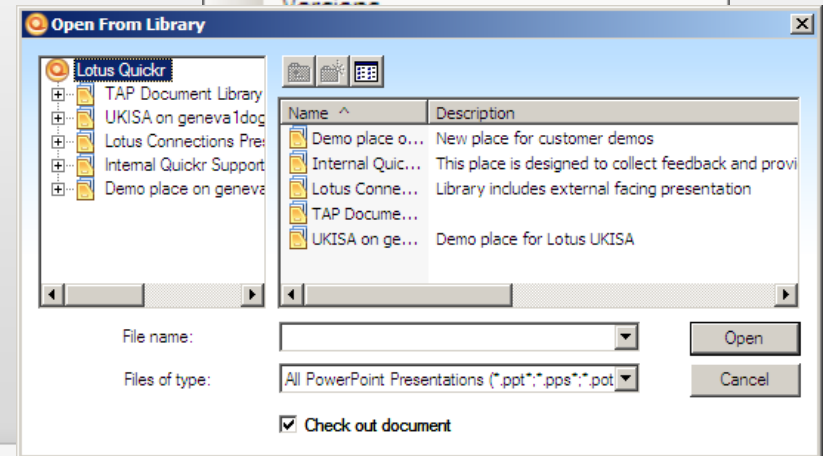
Open From Library

Lotus Quickr
TAP Document Library
UKISA on geneva1dog
Lotus Connections Pres
Internal Quickr Support
Demo place on geneva

| Name | Description |
|---|---|
| Demo place o... | New place for customer demos |
| Internal Quic... | This place is designed to collect feedback and provi |
| Lotus Conne... | Library includes external facing presentation |
| TAP Docume... | |
| UKISA on ge... | Demo place for Lotus UKISA |

File name:
Open
Files of type:
All PowerPoint Presentations (*.ppt*;*.pps*;*.pot
Cancel
Check out document